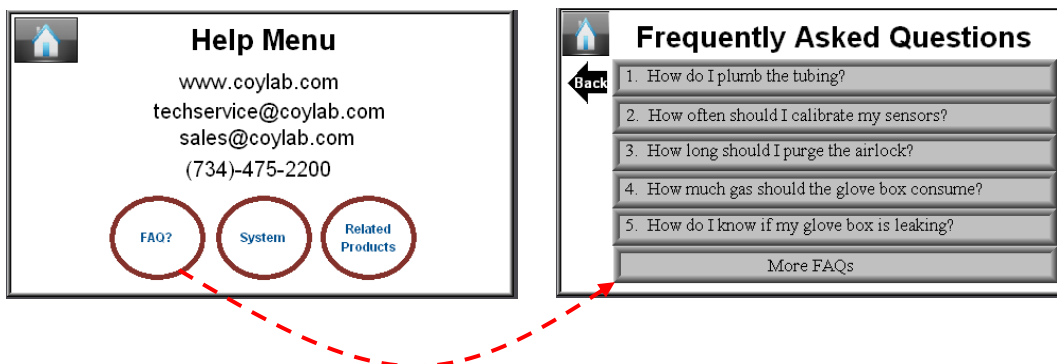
Help Menu

www.coylab.com
techservice@coylab.com
sales@coylab.com
(734)-475-2200

FAQ?

System

Related Products

Frequently Asked Questions

Back

1. How do I plumb the tubing?

2. How often should I calibrate my sensors?

3. How long should I purge the airlock?

4. How much gas should the glove box consume?

5. How do I know if my glove box is leaking?

More FAQs